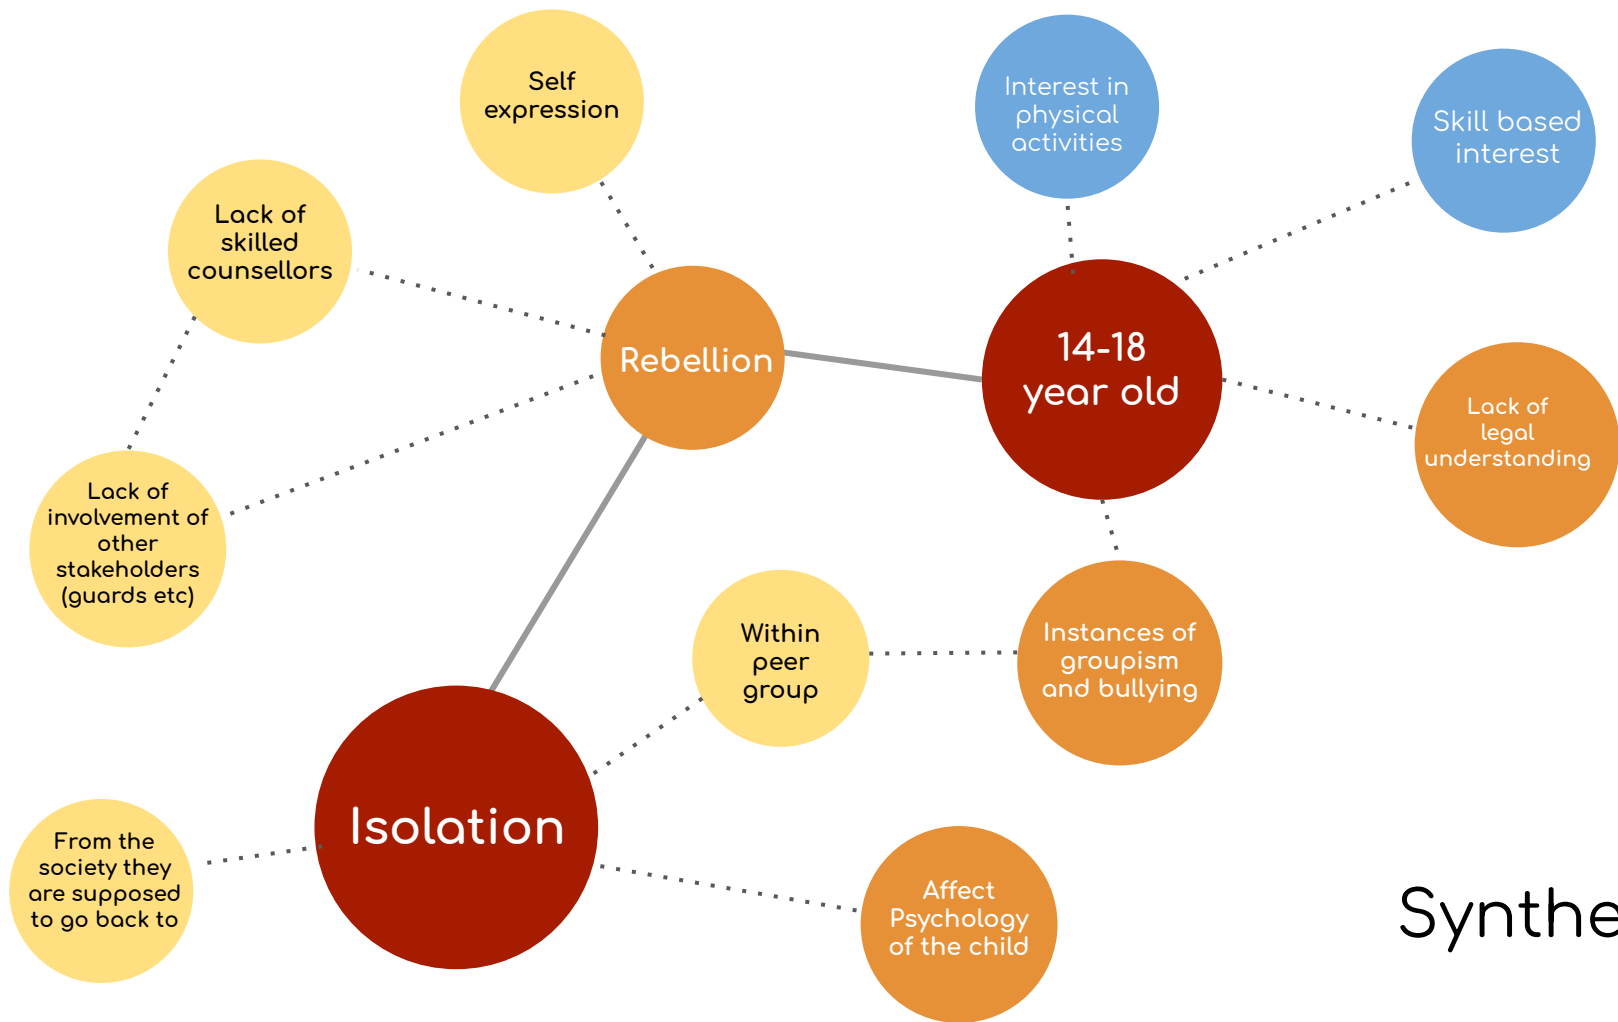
Self expression

Interest in physical activities

Skill based interest

Lack of skilled counsellors

Rebellion

14-18 year old

Lack of legal understanding

Lack of involvement of other stakeholders (guards etc)

Within peer group

Instances of groupism and bullying

Isolation

From the society they are supposed to go back to

Affect Psychology of the child

Synthe